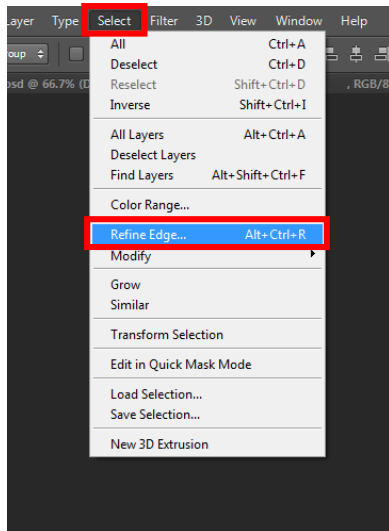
ayer Type Select Filter 3D View Window Help

oup

psd @ 66.7% (D

, RGB/8

All Ctrl+A
Deselect Ctrl+D
Reselect Shift+Ctrl+D
Inverse Shift+Ctrl+I

All Layers Alt+Ctrl+A
Deselect Layers
Find Layers Alt+Shift+Ctrl+F

Color Range...

Refine Edge... Alt+Ctrl+R
Modify

Grow
Similar

Transform Selection

Edit in Quick Mask Mode

Load Selection...
Save Selection...

New 3D Extrusion